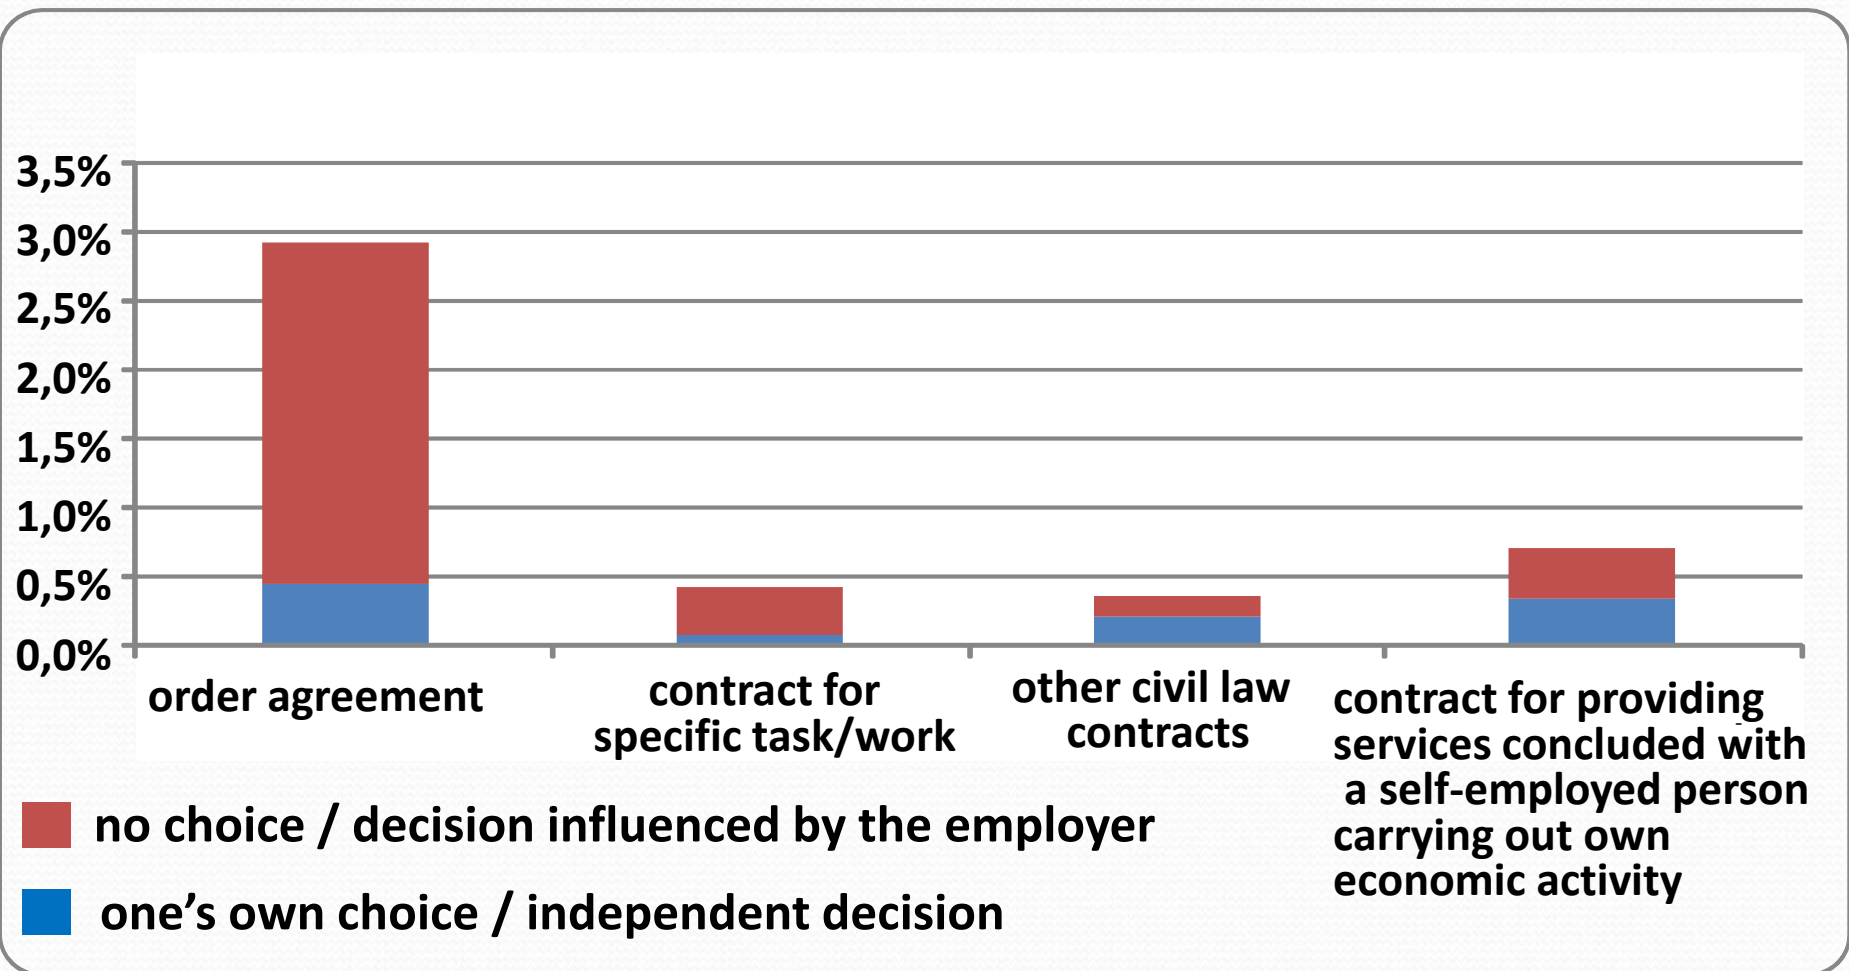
3,5%
3,0%
2,5%
2,0%
1,5%
1,0%
0,5%
0,0%

order agreement

contract for specific task/work

other civil law contracts

contract for providing services concluded with a self-employed person carrying out own economic activity

no choice / decision influenced by the employer

one’s own choice / independent decision